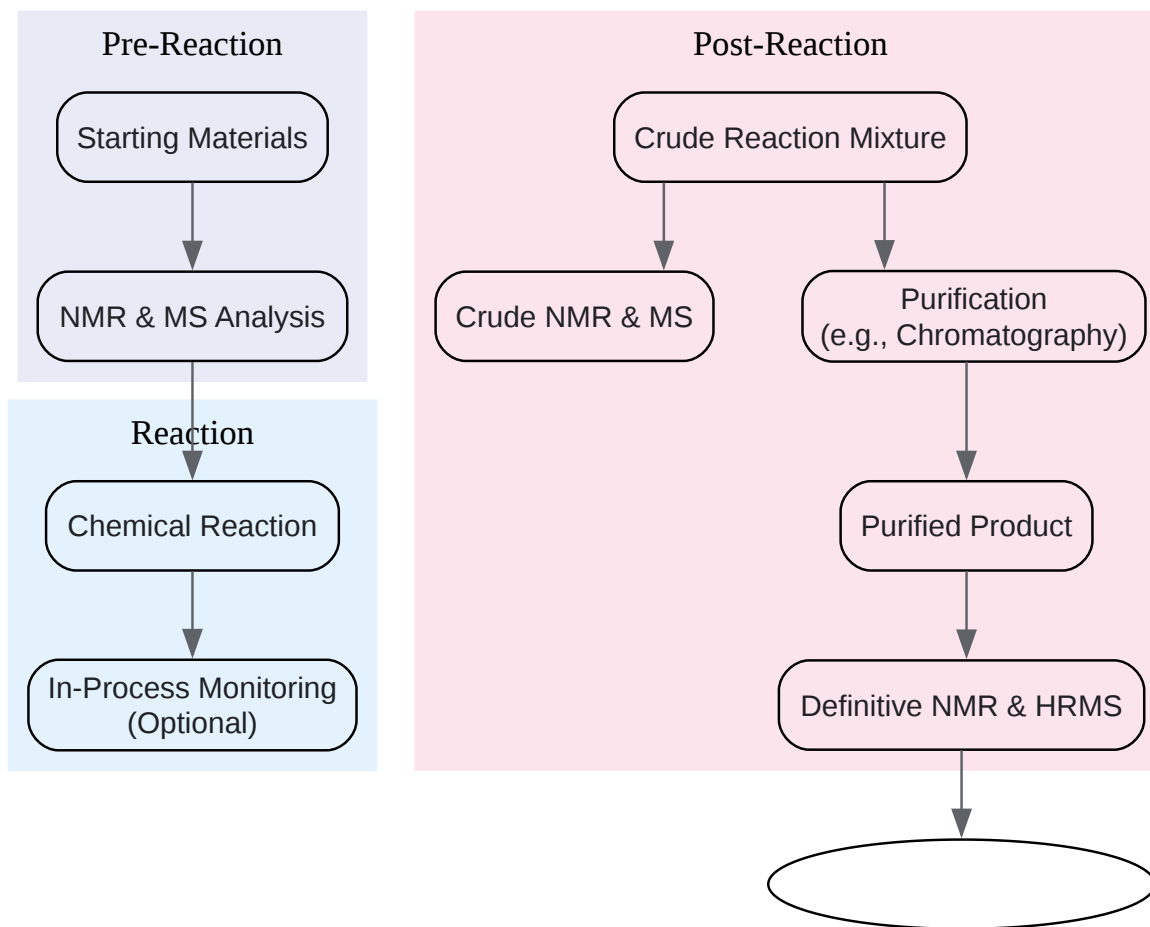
Pre-Reaction

Starting Materials

NMR & MS Analysis

Reaction

Chemical Reaction

In-Process Monitoring
(Optional)

Post-Reaction

Crude Reaction Mixture

Crude NMR & MS

Purification
(e.g., Chromatography)

Purified Product

Definitive NMR & HRMS